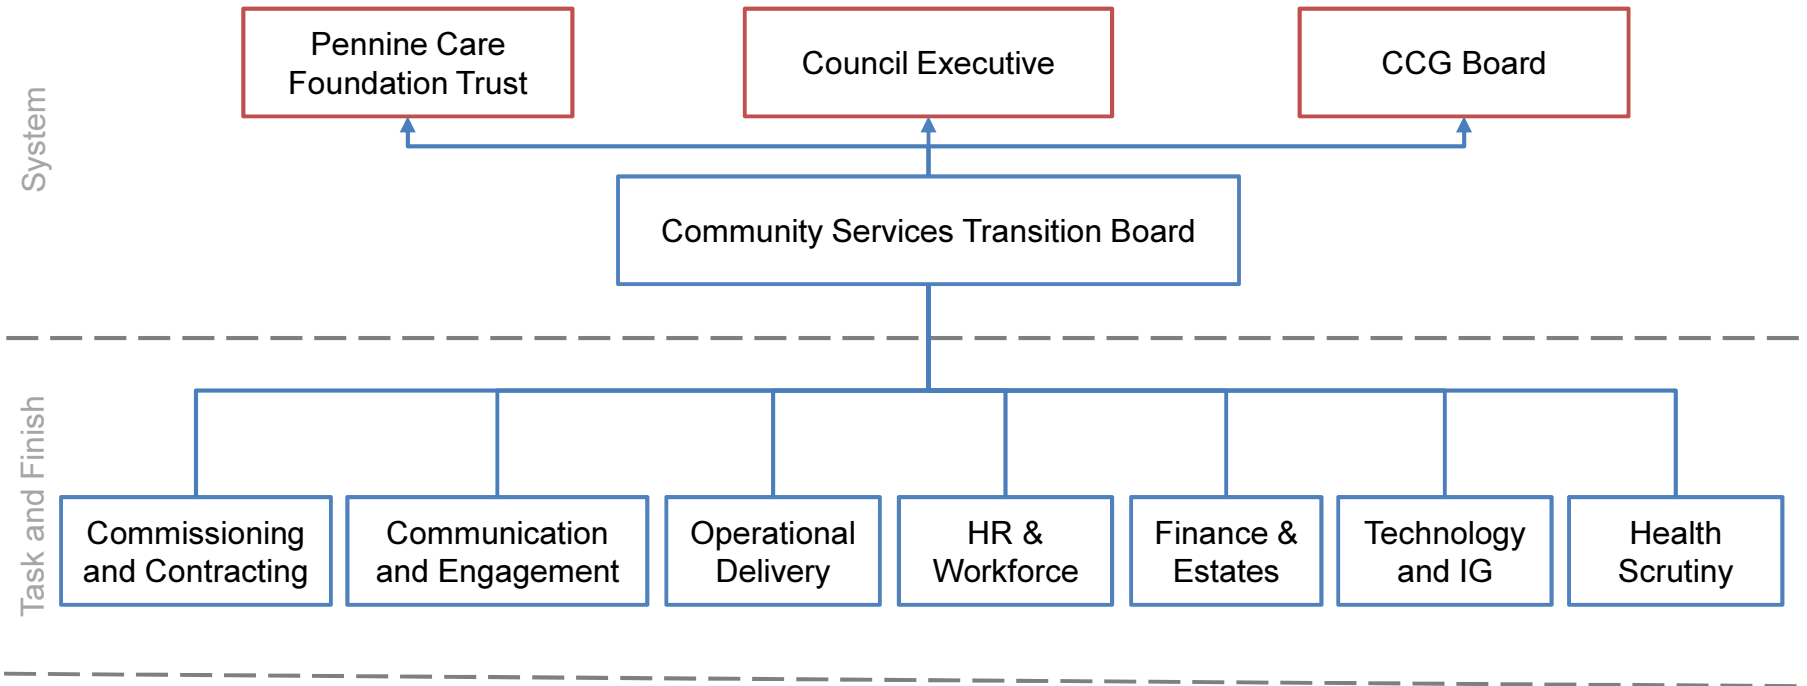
System

Pennine Care Foundation Trust

Council Executive

CCG Board

Community Services Transition Board

Task and Finish

Commissioning and Contracting

Communication and Engagement

Operational Delivery

HR & Workforce

Finance & Estates

Technology and IG

Health Scrutiny